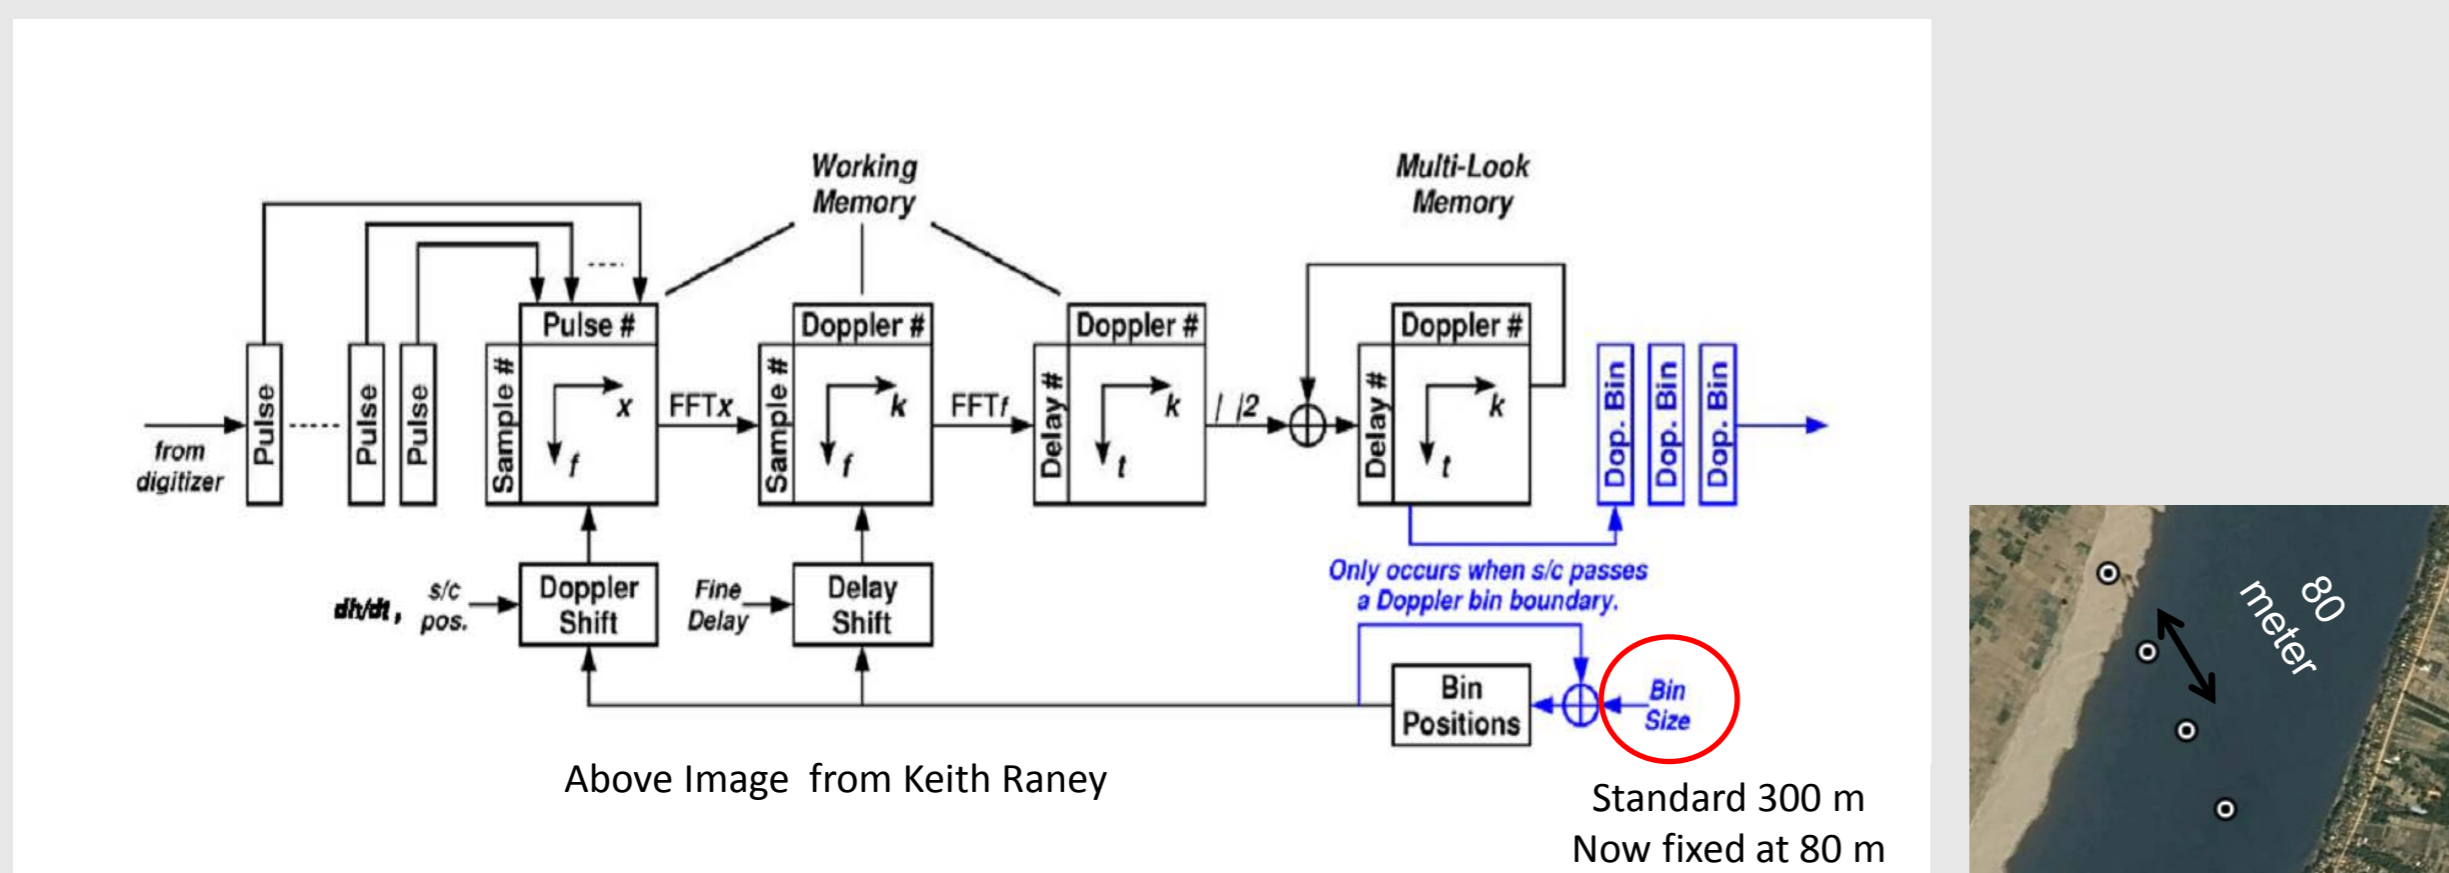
Working Memory

Multi-Look Memory

from digitizer

Pulse

Pulse

Pulse

Pulse #

Sample #

x

f

FFTx

Doppler #

Sample #

k

f

FFTf

Doppler #

Delay #

k

t

| |2

Doppler #

Delay #

k

t

Dop. Bin

Dop. Bin

Dop. Bin

Only occurs when s/c passes a Doppler bin boundary.

dh/dt, s/c pos.

Doppler Shift

Fine Delay

Delay Shift

Bin Positions

Bin Size

Above Image from Keith Raney

Standard 300 m
Now fixed at 80 m

80 meter